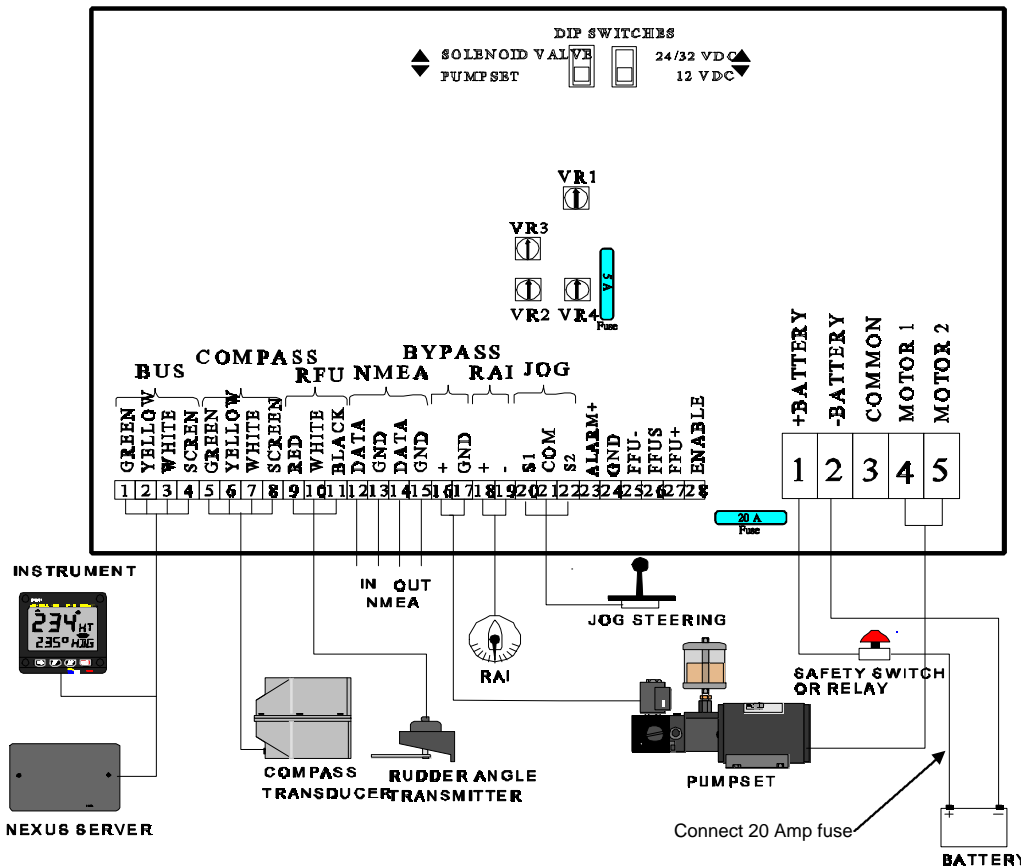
DIP SWITCHES
SOLENOID VALVE
PUMPSET
24/32 VDC
12 VDC

VR1
VR3
VR2 VR4
5A
Fuse

BUS
COMPASS
RFU
NMEA
BYPASS
RAI
JOG

GREEN
YELLOW
WHITE
SCREEN
GREEN
YELLOW
WHITE
SCREEN
RED
WHITE
BLACK
DATA
GND
DATA
GND
+
GND
+
-
S1
COM
S2
ALARM+
GND
FFU-
FFUS
FFU+
ENABLE

1 2 3 4 5 6 7 8 9 10 11 12 13 14 15 16 17 18 19 20 21 22 23 24 25 26 27 28

+BATTERY
-BATTERY
COMMON
MOTOR 1
MOTOR 2
1 2 3 4 5

20 A
Fuse

IN OUT
NMEA

INSTRUMENT
234 HT
235° HDG

NEXUS SERVER

COMPASS
TRANSDUCER

RUDDER ANGLE
TRANSMITTER

RAI

JOG STEERING

PUMPSET

SAFETY SWITCH
OR RELAY

Connect 20 Amp fuse

+ −
BATTERY